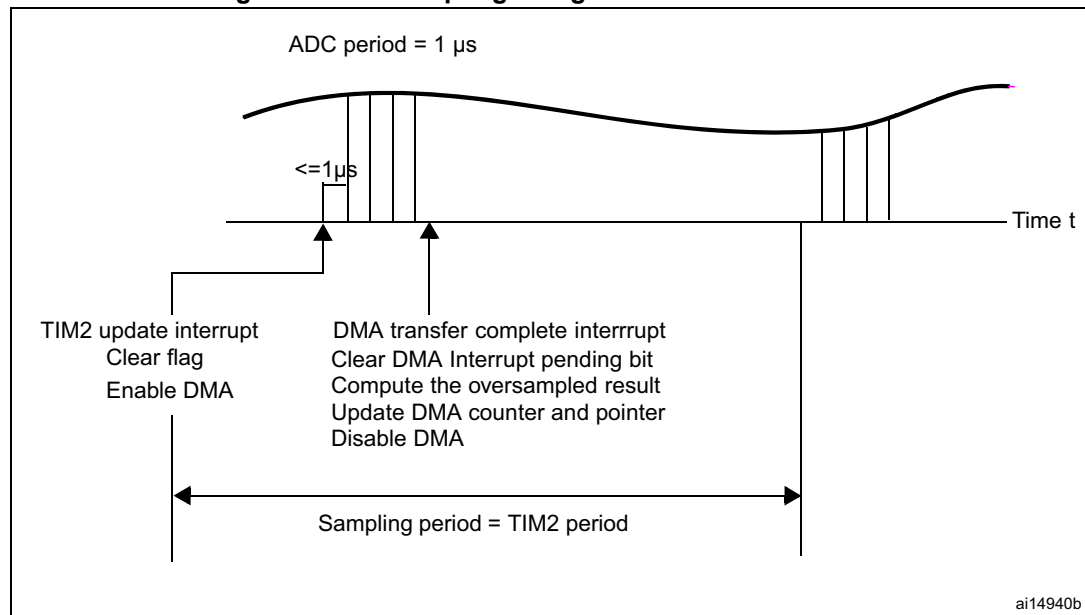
ADC period = 1 µs

<=1µs

Time t

TIM2 update interrupt
Clear flag
Enable DMA

DMA transfer complete interrrupt
Clear DMA Interrupt pending bit
Compute the oversampled result
Update DMA counter and pointer
Disable DMA

Sampling period = TIM2 period

ai14940b